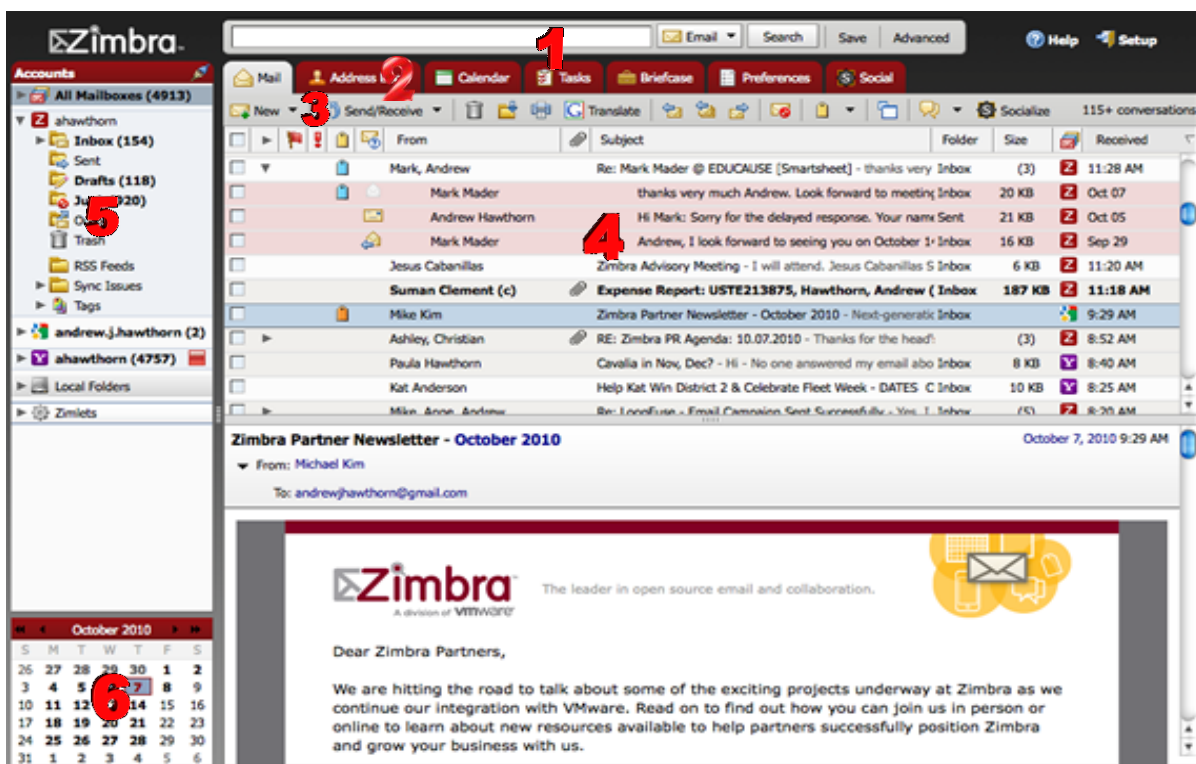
Zimbra

Email Search Save Advanced Help Setup

1

Mail Address 2 Calendar Tasks Briefcase Preferences Social

New 3 Send/Receive Translate Socialize 115+ conversations

Accounts
All Mailboxes (4913)
ahawthorn
Inbox (154)
Sent
Drafts (118)
Junk (920)
5
Trash
RSS Feeds
Sync Issues
Tags
andrew.j.hawthorn (2)
ahawthorn (4757)
Local Folders
Zimlets

| From | Subject | Folder | Size | Received |
|---|---|---|---|---|
| Mark, Andrew | Re: Mark Mader @ EDUCAUSE [Smartsheet] - thanks very | Inbox | (3) | 11:28 AM |
| Mark Mader | thanks very much Andrew. Look forward to meeting | Inbox | 20 KB | Oct 07 |
| Andrew Hawthorn | Hi Mark: Sorry for the delayed response. Your name | Sent | 21 KB | Oct 05 |
| Mark Mader | Andrew, I look forward to seeing you on October 1 | Inbox | 16 KB | Sep 29 |
| Jesus Cabanillas | Zimbra Advisory Meeting - I will attend. Jesus Cabanillas S | Inbox | 6 KB | 11:20 AM |
| Suman Clement (c) | Expense Report: USTE213875, Hawthorn, Andrew ( | Inbox | 187 KB | 11:18 AM |
| Mike Kim | Zimbra Partner Newsletter - October 2010 - Next-generatic | Inbox | | 9:29 AM |
| Ashley, Christian | RE: Zimbra PR Agenda: 10.07.2010 - Thanks for the head' | | (3) | 8:52 AM |
| Paula Hawthorn | Cavalia in Nov, Dec? - Hi - No one answered my email abo | Inbox | 8 KB | 8:40 AM |
| Kat Anderson | Help Kat Win District 2 & Celebrate Fleet Week - DATES C | Inbox | 10 KB | 8:25 AM |
| Mike, Anne, Andrew | Re: LoopFuse - Email Campaign Sent Successfully - Yes, I | | (5) | 8:20 AM |

4

Zimbra Partner Newsletter - October 2010
October 7, 2010 9:29 AM
From: Michael Kim
To: andrewjhawthorn@gmail.com

Zimbra
A division of VMware
The leader in open source email and collaboration.

Dear Zimbra Partners,

We are hitting the road to talk about some of the exciting projects underway at Zimbra as we continue our integration with VMware. Read on to find out how you can join us in person or online to learn about new resources available to help partners successfully position Zimbra and grow your business with us.

October 2010
S M T W T F S
26 27 28 29 30 1 2
3 4 5 6 7 8 9
10 11 12 13 14 15 16
17 18 19 20 21 22 23
24 25 26 27 28 29 30
31 1 2 3 4 5 6
6